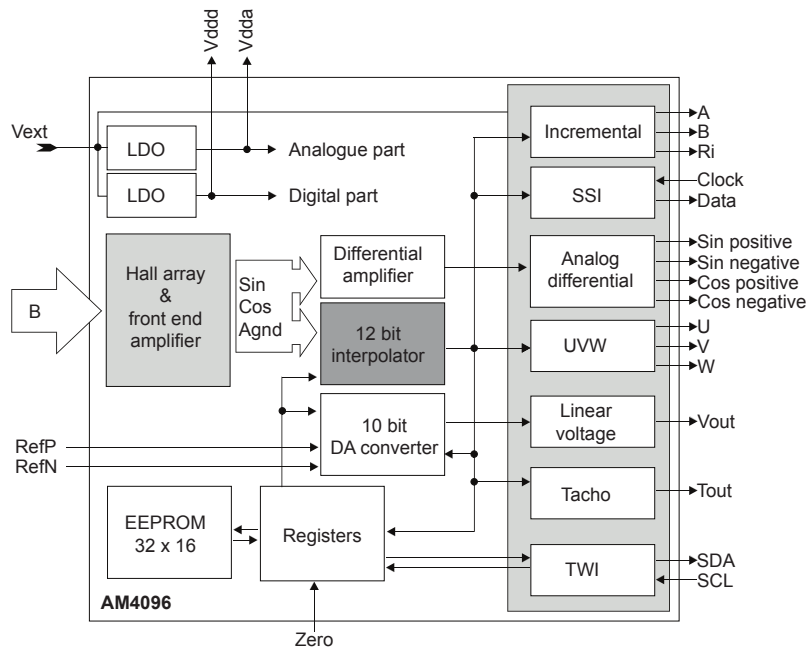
Vddd
Vdda
Vext
LDO
Analogue part
LDO
Digital part
Incremental
A
B
Ri
SSI
Clock
Data
B
Hall array
&
front end
amplifier
Sin
Cos
Agnd
Differential
amplifier
12 bit
interpolator
Analog
differential
Sin positive
Sin negative
Cos positive
Cos negative
UVW
U
V
W
10 bit
DA converter
Linear
voltage
Vout
RefP
RefN
Tacho
Tout
EEPROM
32 x 16
Registers
TWI
SDA
SCL
AM4096
Zero